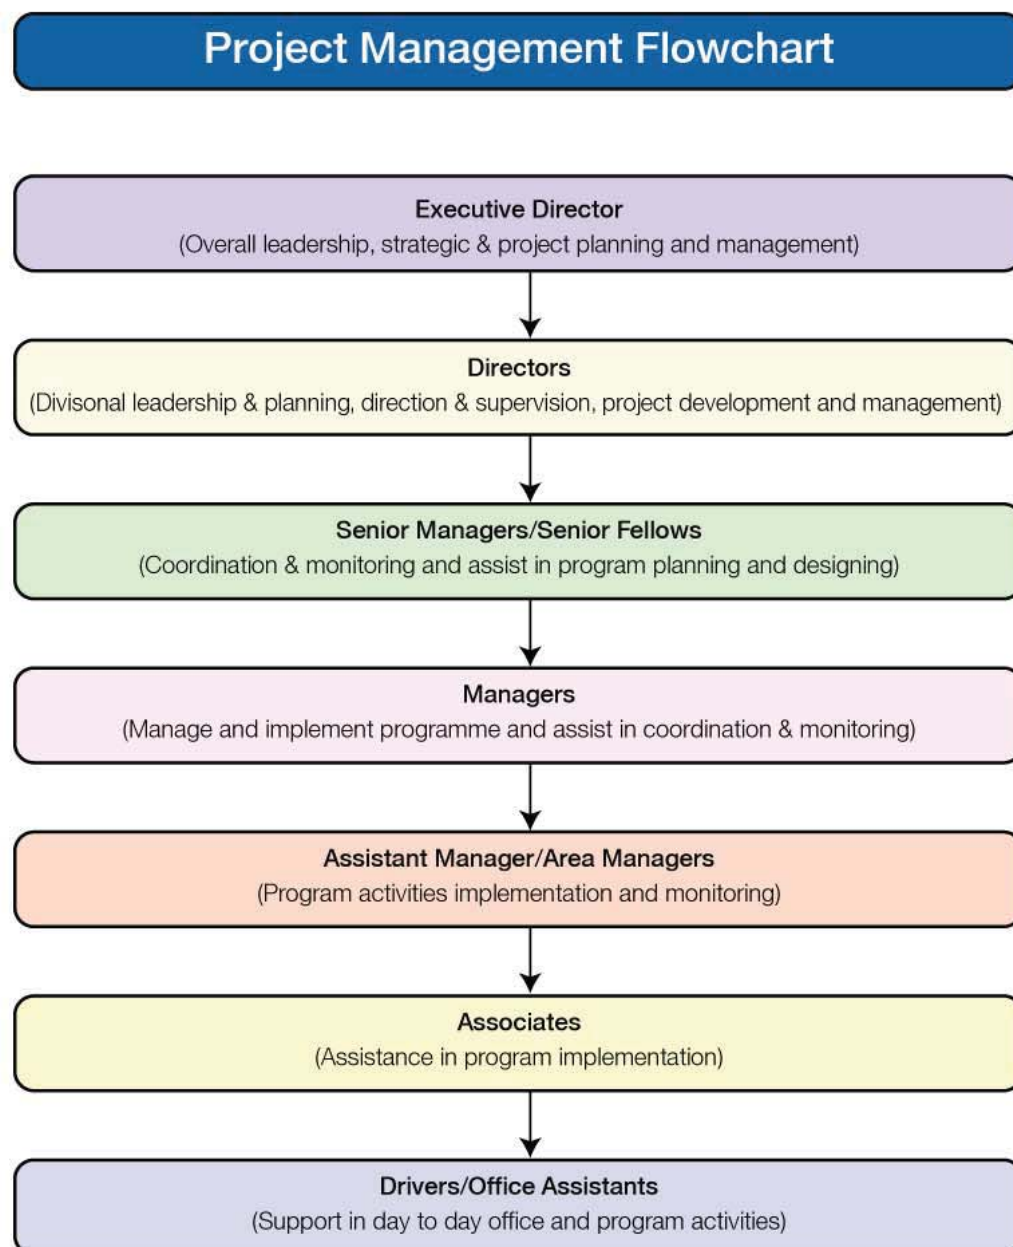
Project Management Flowchart

Executive Director
(Overall leadership, strategic & project planning and management)

Directors
(Divisonal leadership & planning, direction & supervision, project development and management)

Senior Managers/Senior Fellows
(Coordination & monitoring and assist in program planning and designing)

Managers
(Manage and implement programme and assist in coordination & monitoring)

Assistant Manager/Area Managers
(Program activities implementation and monitoring)

Associates
(Assistance in program implementation)

Drivers/Office Assistants
(Support in day to day office and program activities)